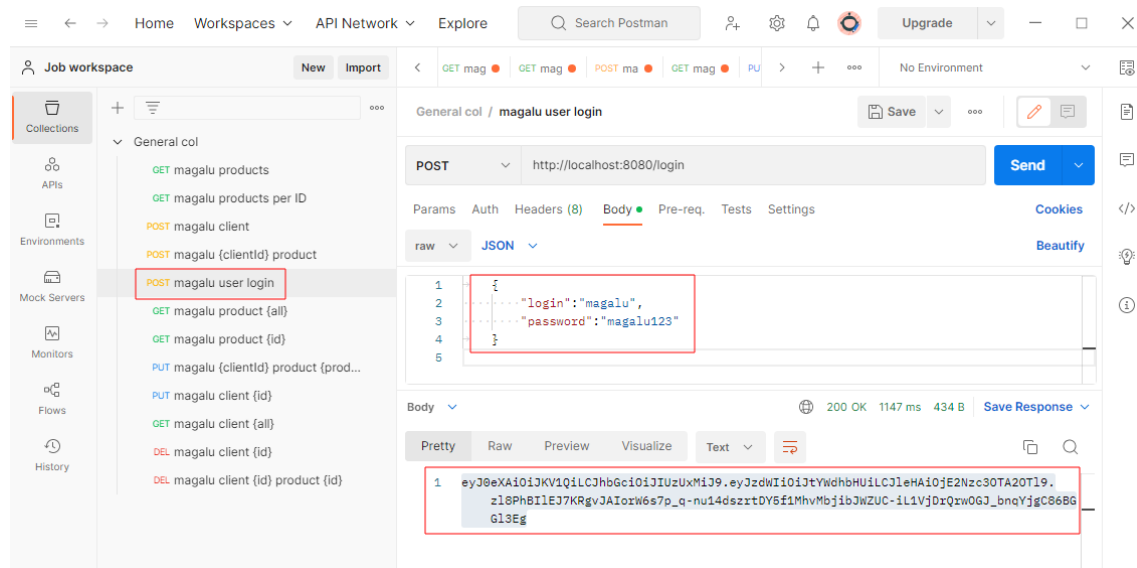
Home Workspaces API Network Explore Search Postman Upgrade

Job workspace New Import

GET mag GET mag POST ma GET mag PU No Environment

Collections
APIs
Environments
Mock Servers
Monitors
Flows
History

General col
GET magalu products
GET magalu products per ID
POST magalu client
POST magalu {clientId} product
POST magalu user login
GET magalu product {all}
GET magalu product {id}
PUT magalu {clientId} product {prod...
PUT magalu client {id}
GET magalu client {all}
DEL magalu client {id}
DEL magalu client {id} product {id}

General col / magalu user login Save

POST http://localhost:8080/login Send

Params Auth Headers (8) Body Pre-req. Tests Settings Cookies

raw JSON Beautify

1 {
2 "login":"magalu",
3 "password":"magalu123"
4 }
5

Body 200 OK 1147 ms 434 B Save Response

Pretty Raw Preview Visualize Text

1 eyJ0eXAiOiJKV1QiLCJhbGciOiJIUzUxMiJ9.eyJzdWIiOiJtYWdhbHUiLCJleHAiOjE2Nzc3OTA2OTl9.zl8PhBIlEJ7KRgvJAIorW6s7p_q-nu14dszrtDY5f1MhvMbjibJWZUC-iL1VjDrQrwOGJ_bnqYjgC86BGGl3Eg